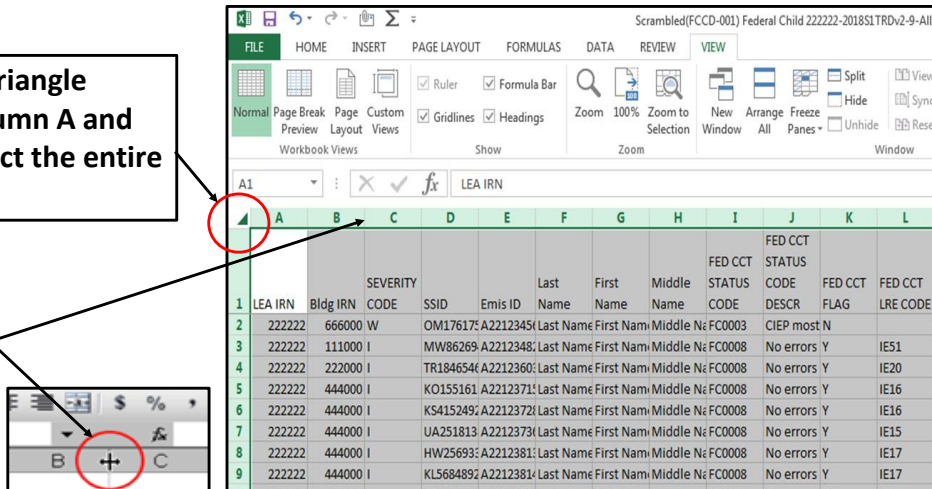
riangle
umn A and
ct the entire

Scrambled(FCCD-001) Federal Child 222222-2018S1TRDv2-9-All

FILE HOME INSERT PAGE LAYOUT FORMULAS DATA REVIEW VIEW

Normal Page Break Preview Page Layout Custom Views
Workbook Views

Ruler Formula Bar
Gridlines Headings
Show

Zoom 100% Zoom to Selection
Zoom

New Window Arrange All Freeze Panes
Split
Hide
Unhide
Window

A1 $f_x$ LEA IRN

| | A | B | C | D | E | F | G | H | I | J | K | L |
|---|---|---|---|---|---|---|---|---|---|---|---|---|
| 1 | LEA IRN | Bldg IRN | SEVERITY CODE | SSID | Emis ID | Last Name | First Name | Middle Name | FED CCT STATUS CODE | FED CCT STATUS CODE DESCR | FED CCT FLAG | FED CCT LRE CODE |
| 2 | 222222 | 666000 | W | OM176175 | A2212345 | Last Name | First Name | Middle Na | FC0003 | CIEP most | N | |
| 3 | 222222 | 111000 | I | MW86269 | A2212348 | Last Name | First Name | Middle Na | FC0008 | No errors | Y | IE51 |
| 4 | 222222 | 222000 | I | TR184654 | A2212360 | Last Name | First Name | Middle Na | FC0008 | No errors | Y | IE20 |
| 5 | 222222 | 444000 | I | KO155161 | A2212371 | Last Name | First Name | Middle Na | FC0008 | No errors | Y | IE16 |
| 6 | 222222 | 444000 | I | KS415249 | A2212372 | Last Name | First Name | Middle Na | FC0008 | No errors | Y | IE16 |
| 7 | 222222 | 444000 | I | UA251813 | A2212373 | Last Name | First Name | Middle Na | FC0008 | No errors | Y | IE15 |
| 8 | 222222 | 444000 | I | HW25693 | A2212381 | Last Name | First Name | Middle Na | FC0008 | No errors | Y | IE17 |
| 9 | 222222 | 444000 | I | KL5684892 | A2212381 | Last Name | First Name | Middle Na | FC0008 | No errors | Y | IE17 |

$ % ,
$f_x$
B C